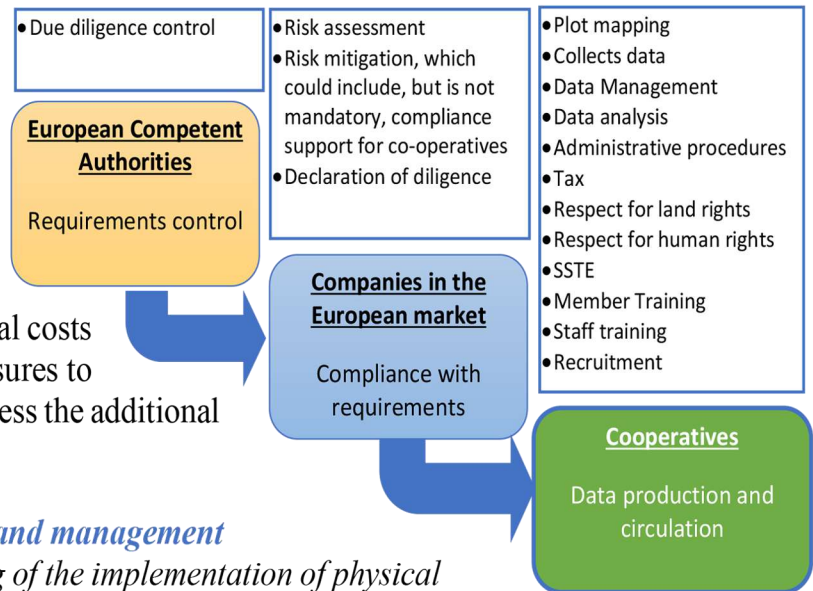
• Due diligence control

• Risk assessment
• Risk mitigation, which could include, but is not mandatory, compliance support for co-operatives
• Declaration of diligence

• Plot mapping
• Collects data
• Data Management
• Data analysis
• Administrative procedures
• Tax
• Respect for land rights
• Respect for human rights
• SSTE
• Member Training
• Staff training
• Recruitment

European Competent Authorities

Requirements control

Companies in the European market

Compliance with requirements

Cooperatives

Data production and circulation

al costs
sures to
ess the additional

and management
g of the implementation of physical